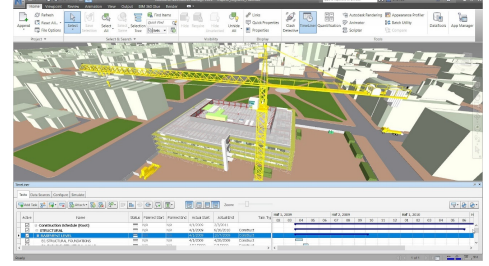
Home Viewpoint Review Animation View Output BIM 360 Glue Render

Append Refresh Reset All... File Options

Select Save Selection Select All Select Same Find Items Quick Find Sets

Hide Require Hide Unselected Unhide All

Links Quick Properties Properties

Clash Detective TimeLiner Quantification Autodesk Rendering Animator Scripter

Appearance Profiler Batch Utility Compare

DataTools App Manager

Project Select & Search Visibility Display Tools

TimeLiner

Tasks Data Sources Configure Simulate

Add Task

Zoom:

| Active | Name | Status | Planned Start | Planned End | Actual Start | Actual End | Task Type |
|---|---|---|---|---|---|---|---|
| | Construction Schedule (Root) | | N/A | N/A | 4/5/2009 | 5/5/2012 | |
| | STRUCTURAL | | N/A | N/A | 4/5/2009 | 5/5/2012 | Construct |
| | SUBSTRUCTURE | | N/A | N/A | 4/5/2009 | 5/5/2012 | Construct |
| | 02 STRUCTURAL FOUNDATIONS | | N/A | N/A | 4/5/2009 | 4/30/2009 | Construct |
| | | | N/A | N/A | 4/5/2009 | 4/30/2009 | Construct |

Half 1, 2009 Half 2, 2009 Half 1, 2010

Ready